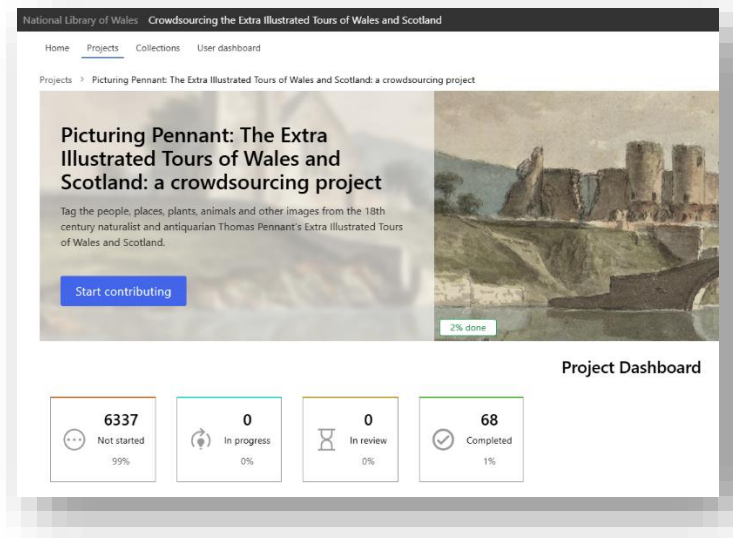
National Library of Wales Crowdsourcing the Extra Illustrated Tours of Wales and Scotland

Home Projects Collections User dashboard

Projects > Picturing Pennant: The Extra Illustrated Tours of Wales and Scotland: a crowdsourcing project

Picturing Pennant: The Extra Illustrated Tours of Wales and Scotland: a crowdsourcing project

Tag the people, places, plants, animals and other images from the 18th century naturalist and antiquarian Thomas Pennant's Extra Illustrated Tours of Wales and Scotland.

Start contributing

2% done

Project Dashboard

| 6337 | 0 | 0 | 68 |
|---|---|---|---|
| Not started | In progress | In review | Completed |
| 99% | 0% | 0% | 1% |